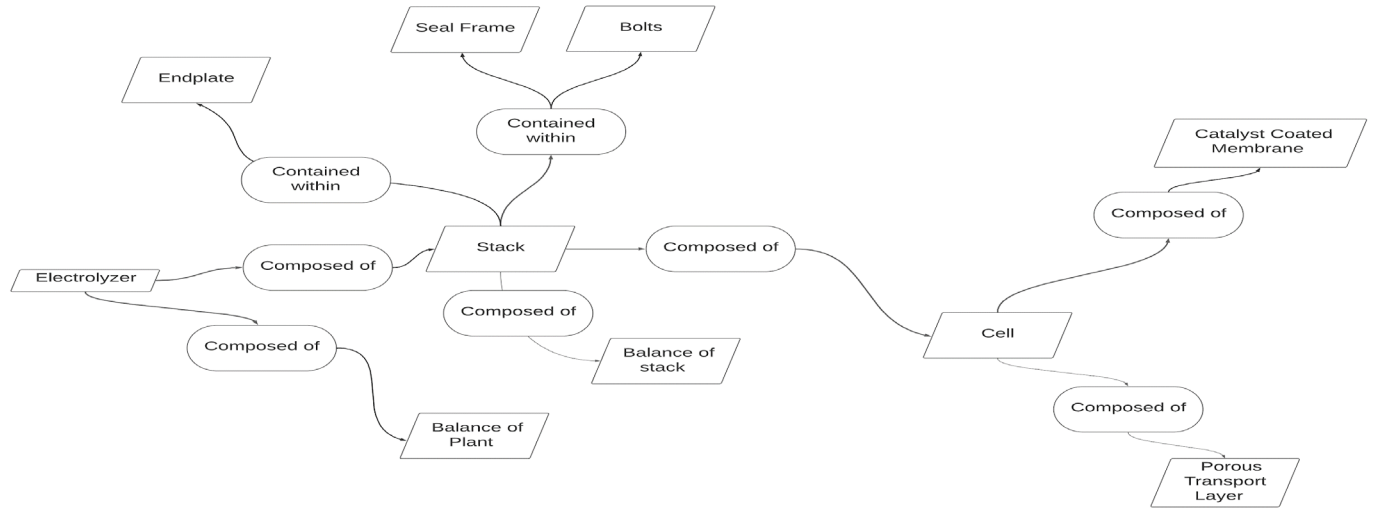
Seal Frame

Bolts

Endplate

Contained within

Contained within

Catalyst Coated Membrane

Composed of

Stack

Composed of

Electrolyzer

Composed of

Composed of

Composed of

Cell

Balance of stack

Composed of

Balance of Plant

Porous Transport Layer